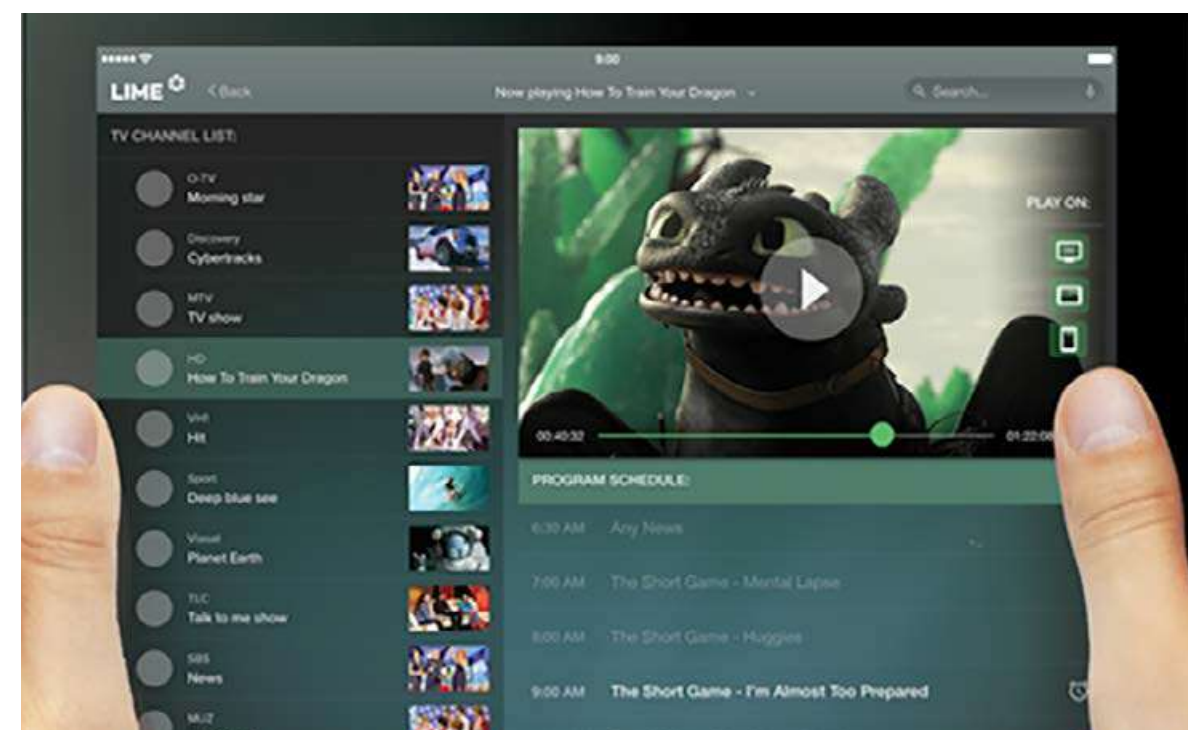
9:00

LIME

< Back

Now playing How To Train Your Dragon

Search...

TV CHANNEL LIST:

O-TV
Morning star

Discovery
Cybertracks

MTV
TV show

HD
How To Train Your Dragon

VH1
Hit

Sport
Deep blue see

Visual
Planet Earth

TLC
Talk to me show

SBS
News

MUZ

PLAY ON:

00:40:32

01:22:0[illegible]

PROGRAM SCHEDULE:

6:30 AM Any News

7:00 AM The Short Game - Mental Lapse

8:00 AM The Short Game - Huggies

9:00 AM The Short Game - I'm Almost Too Prepared